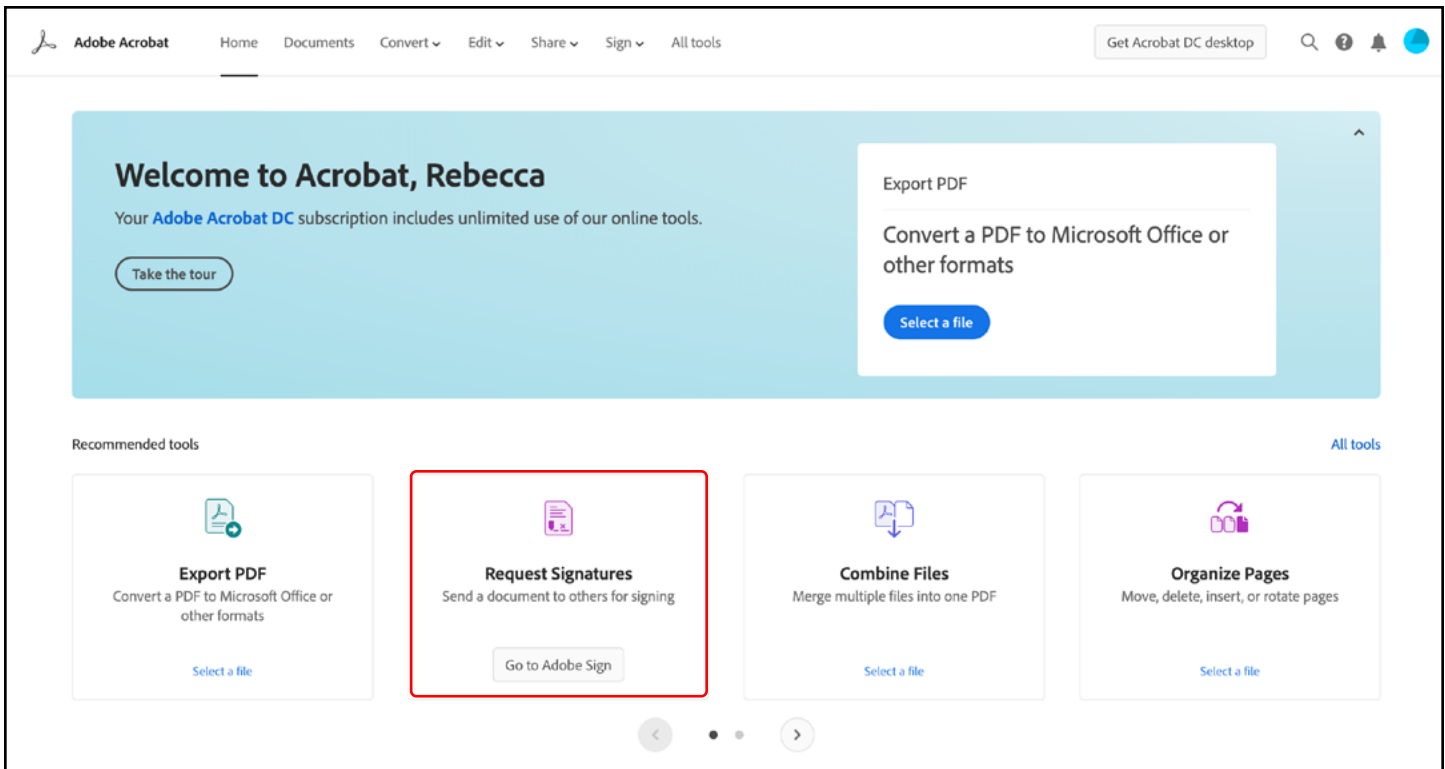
Adobe Acrobat Home Documents Convert Edit Share Sign All tools Get Acrobat DC desktop

Welcome to Acrobat, Rebecca

Your Adobe Acrobat DC subscription includes unlimited use of our online tools.

Take the tour

Export PDF

Convert a PDF to Microsoft Office or other formats

Select a file

Recommended tools

All tools

Export PDF
Convert a PDF to Microsoft Office or other formats
Select a file

Request Signatures
Send a document to others for signing
Go to Adobe Sign

Combine Files
Merge multiple files into one PDF
Select a file

Organize Pages
Move, delete, insert, or rotate pages
Select a file